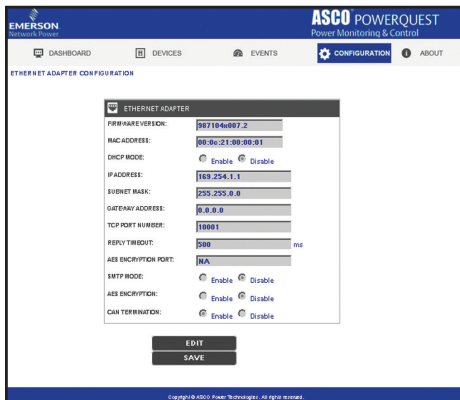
EMERSON
Network Power

ASCO POWERQUEST
Power Monitoring & Control

DASHBOARD
DEVICES
EVENTS
CONFIGURATION
ABOUT

ETHERNET ADAPTER CONFIGURATION

ETHERNET ADAPTER

| | |
|---|---|
| FIRMWARE VERSION: | 987104x007.2 |
| MAC ADDRESS: | 00:0c:21:00:00:01 |
| DHCP MODE: | Enable Disable |
| IP ADDRESS: | 169.254.1.1 |
| SUBNET MASK: | 255.255.0.0 |
| GATEWAY ADDRESS: | 0.0.0.0 |
| TCP PORT NUMBER: | 10001 |
| REPLY TIMEOUT: | 500 ms |
| AES ENCRYPTION PORT: | NA |
| SMTP MODE: | Enable Disable |
| AES ENCRYPTION: | Enable Disable |
| CAN TERMINATION: | Enable Disable |

EDIT
SAVE

Copyright © ASCO Power Technologies . All rights reserved.